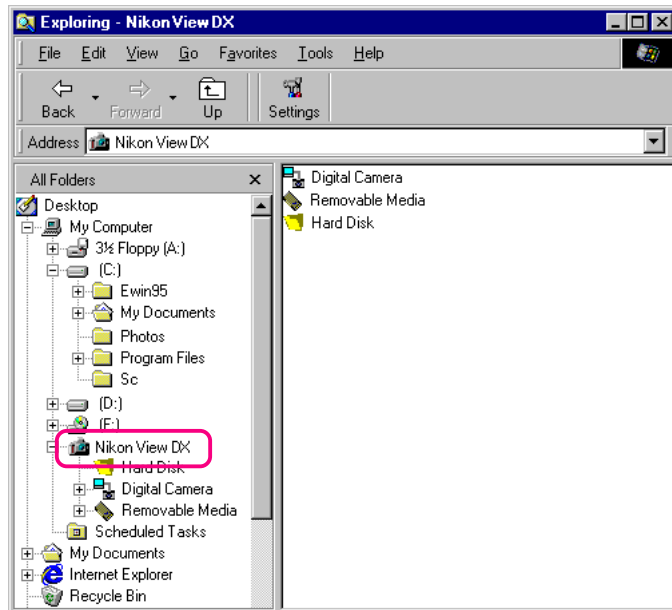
Exploring - Nikon View DX

File Edit View Go Favorites Tools Help

Back Forward Up Settings

Address Nikon View DX

All Folders ×

Desktop
My Computer
3½ Floppy (A:)
(C:)
Ewin95
My Documents
Photos
Program Files
Sc
(D:)
(E:)
Nikon View DX
Hard Disk
Digital Camera
Removable Media
Scheduled Tasks
My Documents
Internet Explorer
Recycle Bin

Digital Camera
Removable Media
Hard Disk